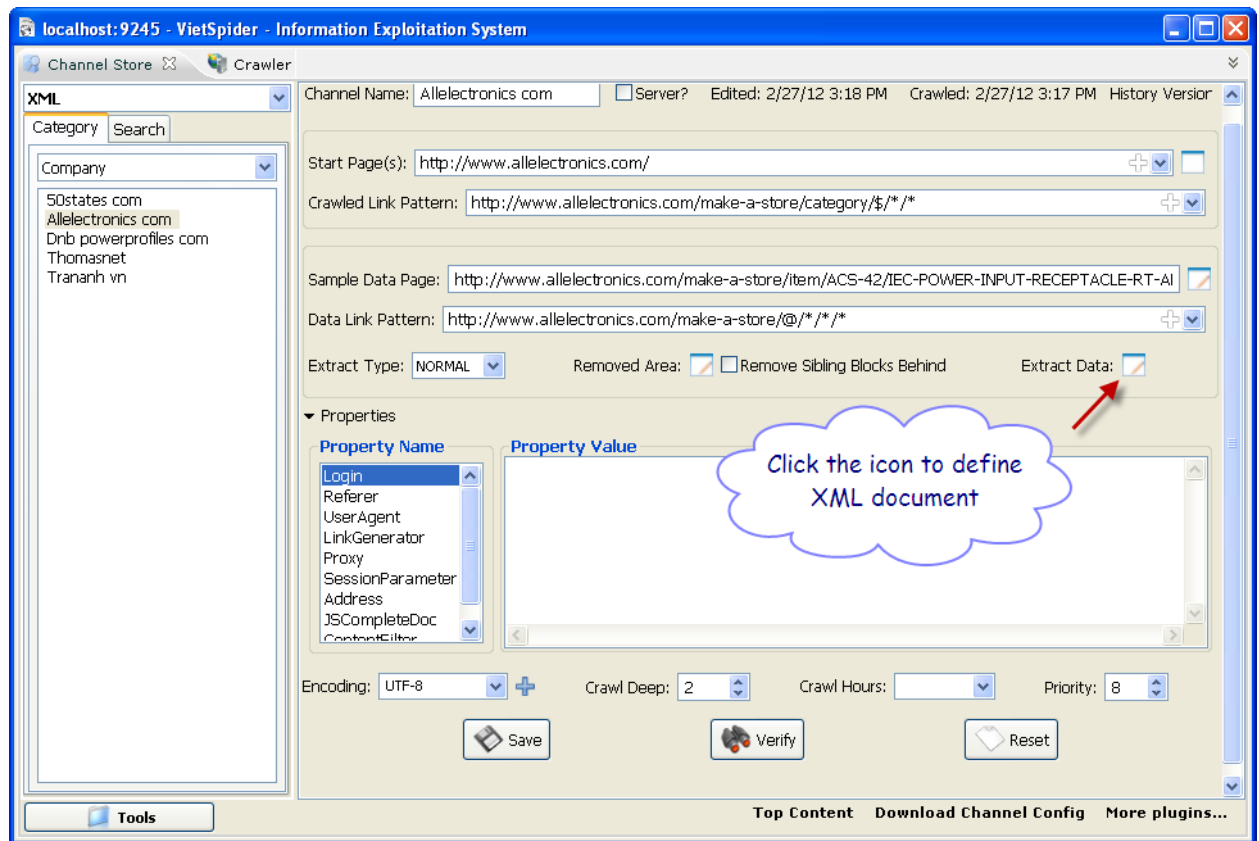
localhost:9245 - VietSpider - Information Exploitation System

Channel Store Crawler

XML

Category Search

Company

50states com
Allelectronics com
Dnb powerprofiles com
Thomasnet
Trananh vn

Channel Name: Allelectronics com Server? Edited: 2/27/12 3:18 PM Crawled: 2/27/12 3:17 PM History Version

Start Page(s): http://www.allelectronics.com/

Crawled Link Pattern: http://www.allelectronics.com/make-a-store/category/$/*/*

Sample Data Page: http://www.allelectronics.com/make-a-store/item/ACS-42/IEC-POWER-INPUT-RECEPTACLE-RT-AI

Data Link Pattern: http://www.allelectronics.com/make-a-store/@/*/*/*

Extract Type: NORMAL Removed Area: Remove Sibling Blocks Behind Extract Data:

Properties

Property Name
Login
Referer
UserAgent
LinkGenerator
Proxy
SessionParameter
Address
JSCompleteDoc
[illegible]

Property Value

Click the icon to define XML document

Encoding: UTF-8 Crawl Deep: 2 Crawl Hours: Priority: 8

Save Verify Reset

Tools

Top Content Download Channel Config More plugins...